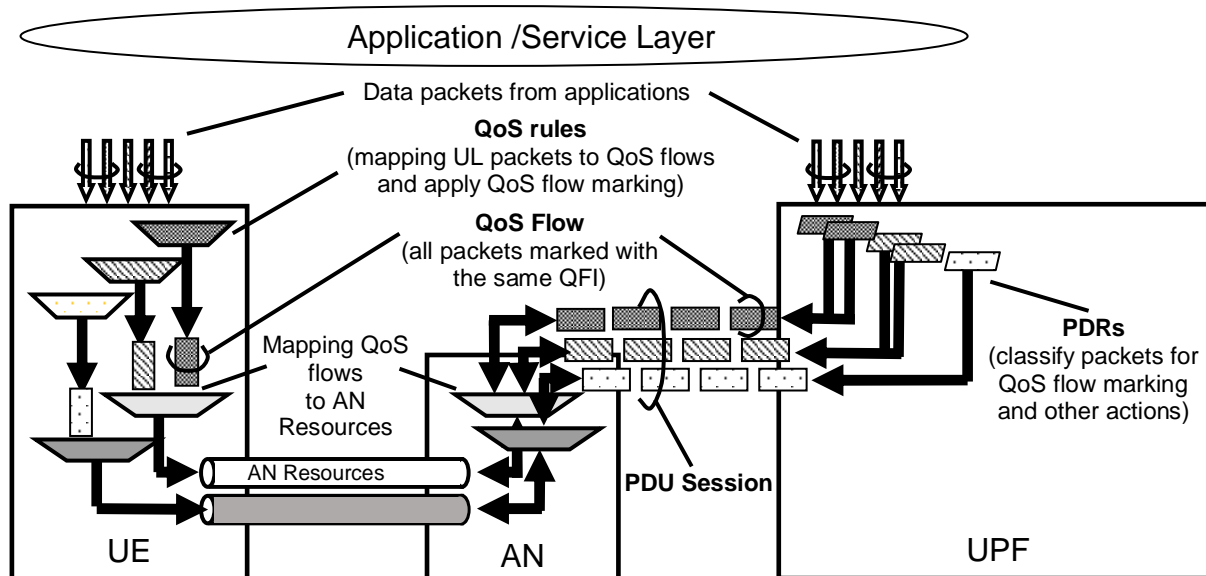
Application /Service Layer

Data packets from applications

QoS rules
(mapping UL packets to QoS flows and apply QoS flow marking)

QoS Flow
(all packets marked with the same QFI)

Mapping QoS flows to AN Resources

PDRs
(classify packets for QoS flow marking and other actions)

AN Resources

PDU Session

UE

AN

UPF